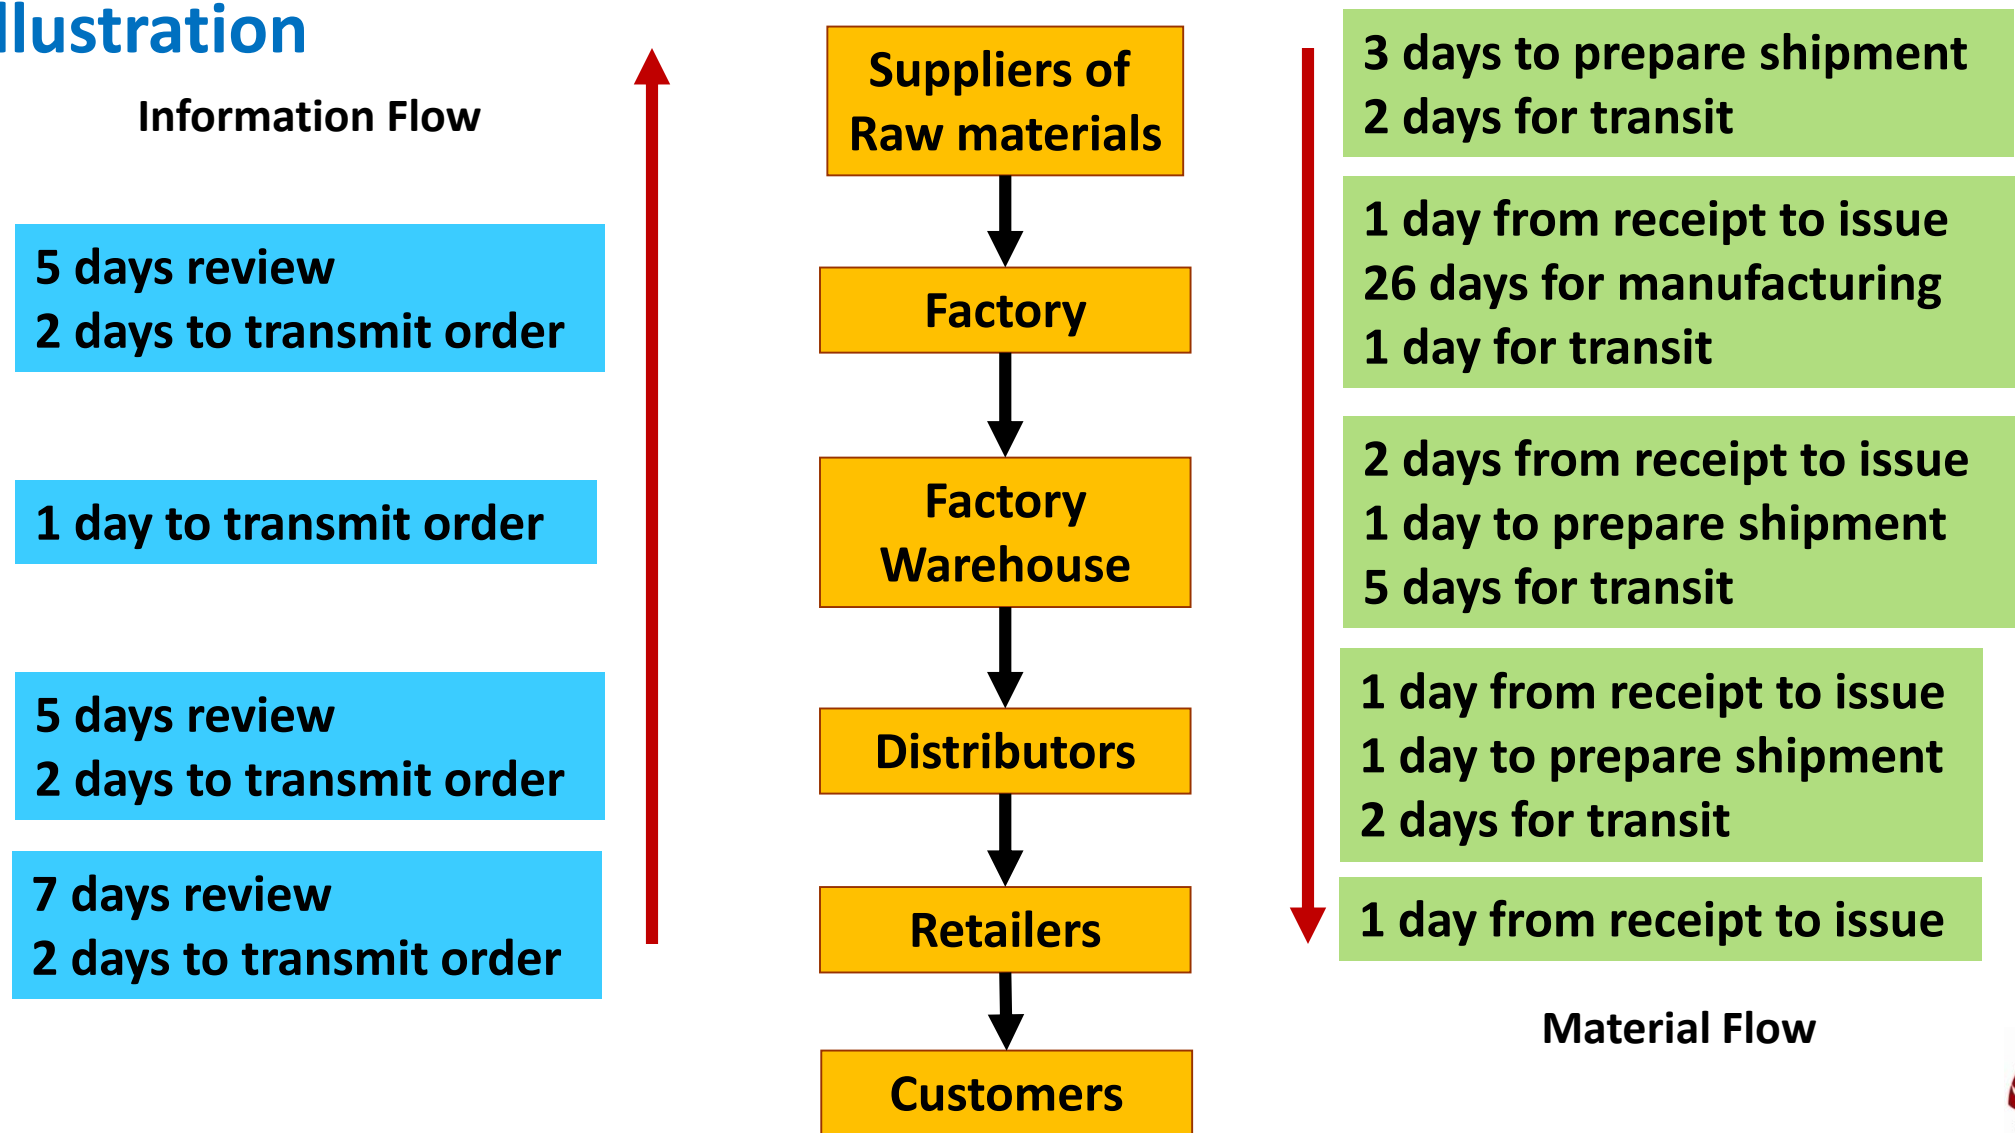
llustration

Information Flow

5 days review
2 days to transmit order

1 day to transmit order

5 days review
2 days to transmit order

7 days review
2 days to transmit order

Suppliers of Raw materials

Factory

Factory Warehouse

Distributors

Retailers

Customers

3 days to prepare shipment
2 days for transit

1 day from receipt to issue
26 days for manufacturing
1 day for transit

2 days from receipt to issue
1 day to prepare shipment
5 days for transit

1 day from receipt to issue
1 day to prepare shipment
2 days for transit

1 day from receipt to issue

Material Flow